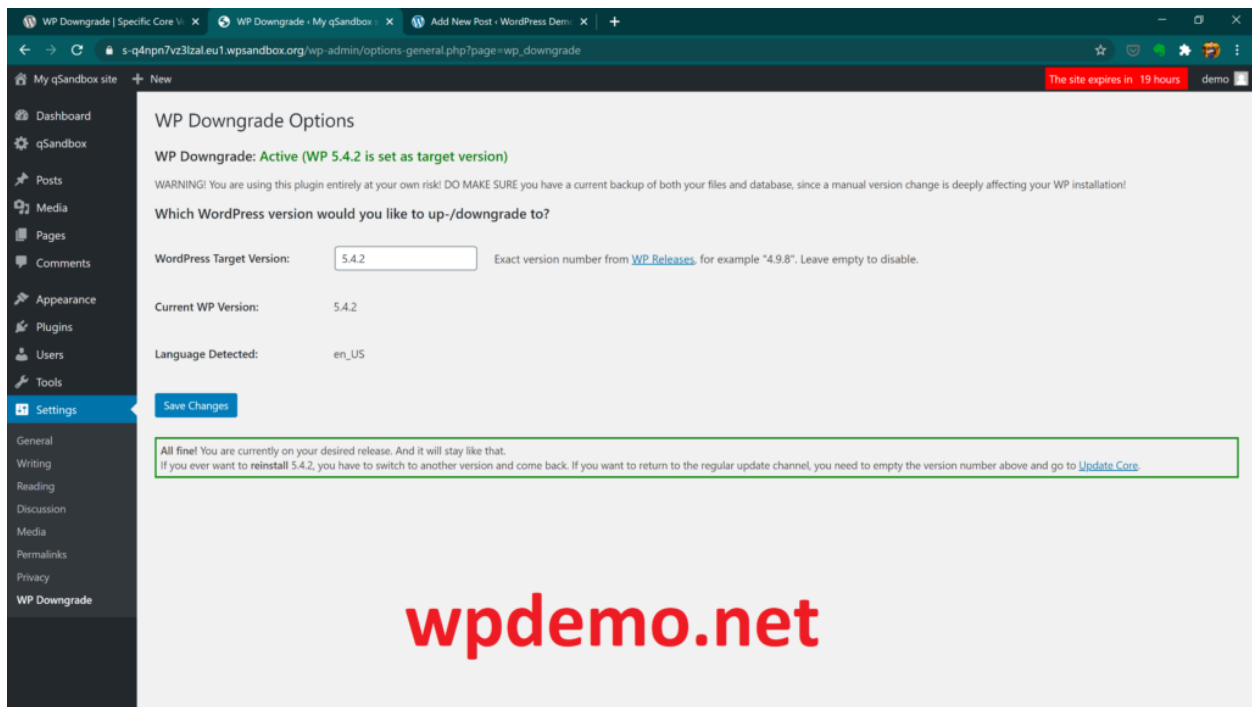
WP Downgrade | Specific Core V ×
WP Downgrade ‹ My qSandbox ×
Add New Post ‹ WordPress Dem ×
+

s-q4npn7vz3lzal.eu1.wpsandbox.org/wp-admin/options-general.php?page=wp_downgrade

My qSandbox site
+ New
The site expires in 19 hours
demo

Dashboard
qSandbox
Posts
Media
Pages
Comments
Appearance
Plugins
Users
Tools
Settings
General
Writing
Reading
Discussion
Media
Permalinks
Privacy
WP Downgrade

WP Downgrade Options

WP Downgrade: Active (WP 5.4.2 is set as target version)

WARNING! You are using this plugin entirely at your own risk! DO MAKE SURE you have a current backup of both your files and database, since a manual version change is deeply affecting your WP installation!

Which WordPress version would you like to up-/downgrade to?

WordPress Target Version: 5.4.2 Exact version number from WP Releases, for example "4.9.8". Leave empty to disable.

Current WP Version: 5.4.2

Language Detected: en_US

Save Changes

All fine! You are currently on your desired release. And it will stay like that.
If you ever want to reinstall 5.4.2, you have to switch to another version and come back. If you want to return to the regular update channel, you need to empty the version number above and go to Update Core.

wpdemo.net